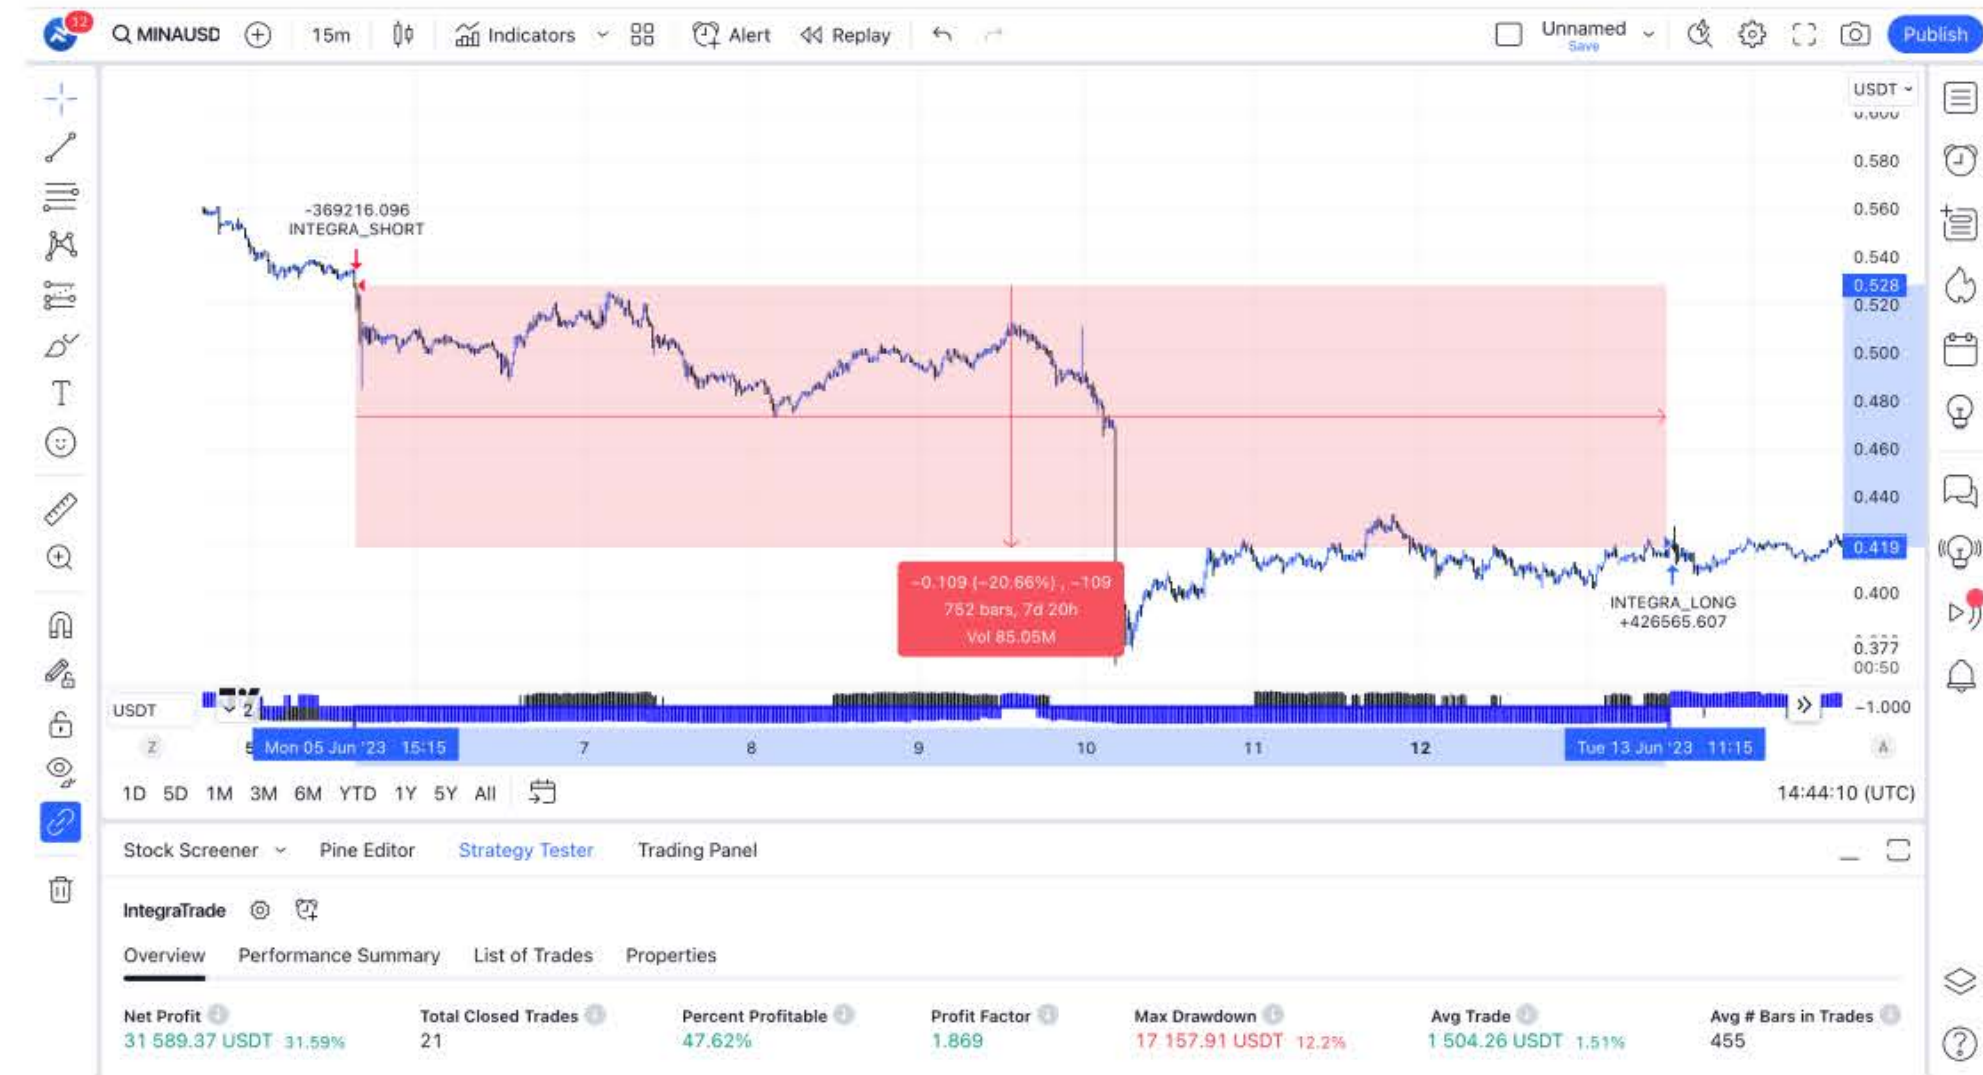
12 MINAUSD 15m Indicators Alert Replay Unnamed Save Publish

USDT
0.580
0.560
0.540
0.528
0.520
0.500
0.480
0.460
0.440
0.419
0.400
0.377
00:50
−1.000

-369216.096
INTEGRA_SHORT

−0.109 (−20.66%) , −109
752 bars, 7d 20h
Vol 85.05M

INTEGRA_LONG
+426565.607

USDT 2

Mon 05 Jun '23 15:15 7 8 9 10 11 12 Tue 13 Jun '23 11:15

1D 5D 1M 3M 6M YTD 1Y 5Y All 14:44:10 (UTC)

Stock Screener Pine Editor Strategy Tester Trading Panel

IntegraTrade

Overview Performance Summary List of Trades Properties

| Net Profit | Total Closed Trades | Percent Profitable | Profit Factor | Max Drawdown | Avg Trade | Avg # Bars in Trades |
|---|---|---|---|---|---|---|
| 31 589.37 USDT 31.59% | 21 | 47.62% | 1.869 | 17 157.91 USDT 12.2% | 1 504.26 USDT 1.51% | 455 |